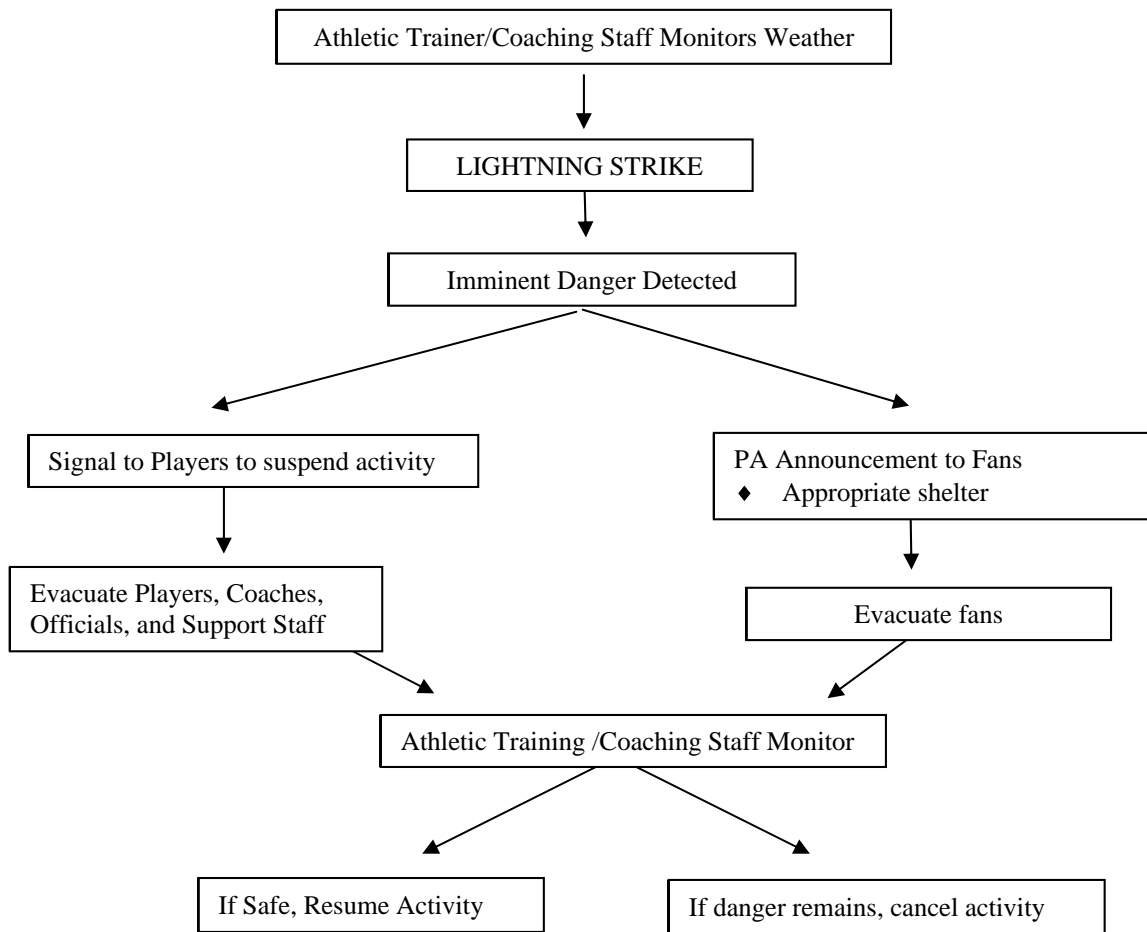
Athletic Trainer/Coaching Staff Monitors Weather

LIGHTNING STRIKE

Imminent Danger Detected

Signal to Players to suspend activity

PA Announcement to Fans
♦ Appropriate shelter

Evacuate Players, Coaches, Officials, and Support Staff

Evacuate fans

Athletic Training /Coaching Staff Monitor

If Safe, Resume Activity

If danger remains, cancel activity